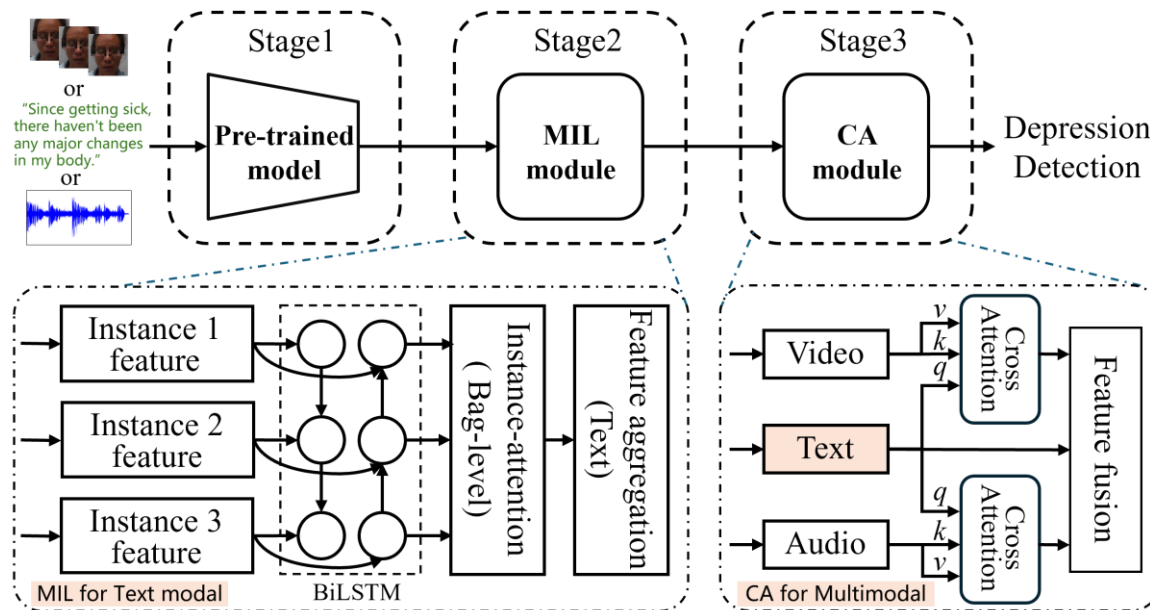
or

"Since getting sick, there haven't been any major changes in my body."

or

Stage1

Pre-trained model

Stage2

MIL module

Stage3

CA module

Depression Detection

Instance 1 feature

Instance 2 feature

Instance 3 feature

BiLSTM

Instance-attention (Bag-level)

Feature aggregation (Text)

MIL for Text modal

Video

Text

Audio

$v$

$k$

$q$

Cross Attention

$q$

$k$

$v$

Cross Attention

Feature fusion

CA for Multimodal